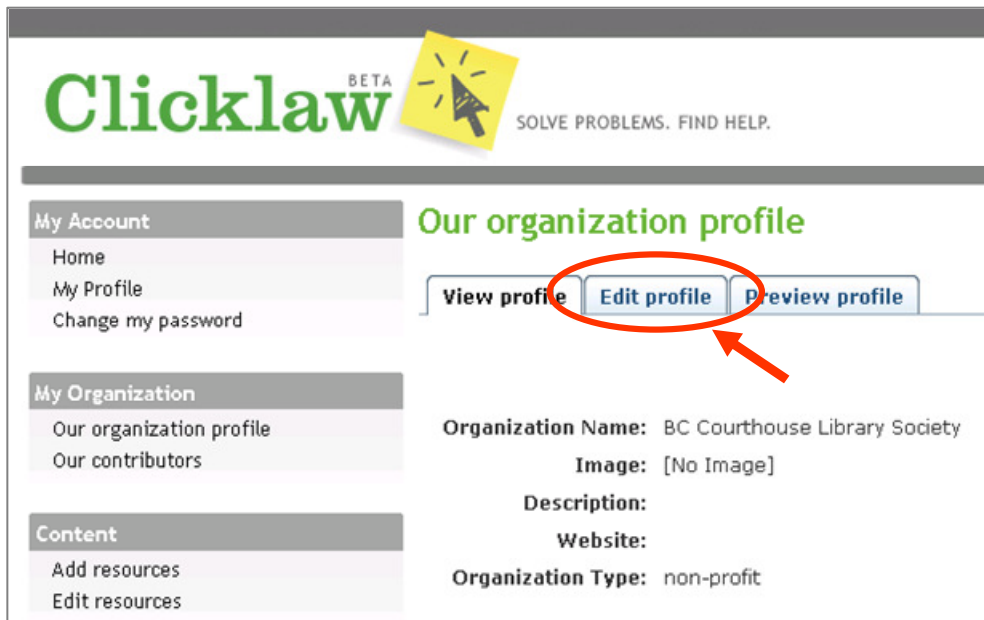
Clicklaw BETA

SOLVE PROBLEMS. FIND HELP.

My Account
Home
My Profile
Change my password

My Organization
Our organization profile
Our contributors

Content
Add resources
Edit resources

Our organization profile

View profile | Edit profile | Preview profile

Organization Name: BC Courthouse Library Society
Image: [No Image]
Description:
Website:
Organization Type: non-profit